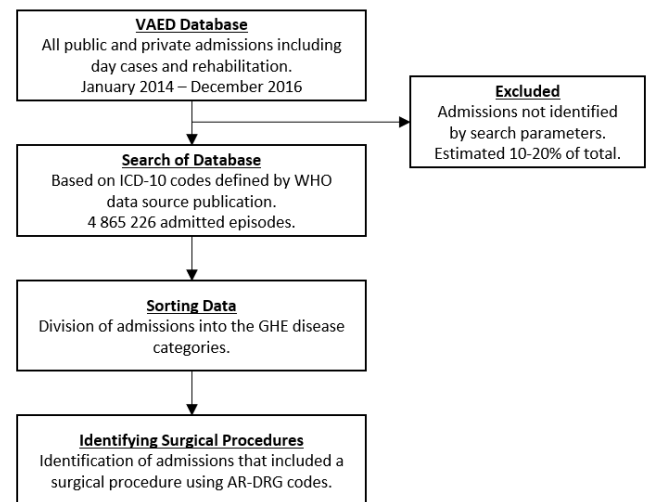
VAED Database
All public and private admissions including day cases and rehabilitation.
January 2014 – December 2016

Excluded
Admissions not identified by search parameters.
Estimated 10-20% of total.

Search of Database
Based on ICD-10 codes defined by WHO data source publication.
4 865 226 admitted episodes.

Sorting Data
Division of admissions into the GHE disease categories.

Identifying Surgical Procedures
Identification of admissions that included a surgical procedure using AR-DRG codes.